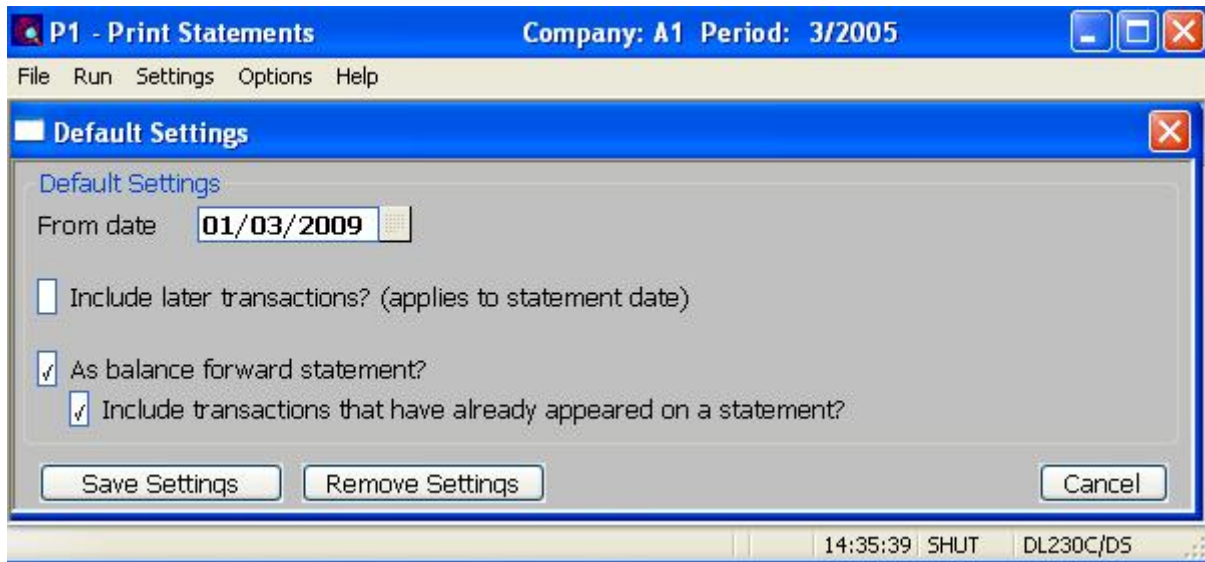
P1 - Print Statements Company: A1 Period: 3/2005

File Run Settings Options Help

Default Settings

Default Settings

From date 01/03/2009

Include later transactions? (applies to statement date)

√ As balance forward statement?

√ Include transactions that have already appeared on a statement?

Save Settings Remove Settings Cancel

14:35:39 SHUT DL230C/DS